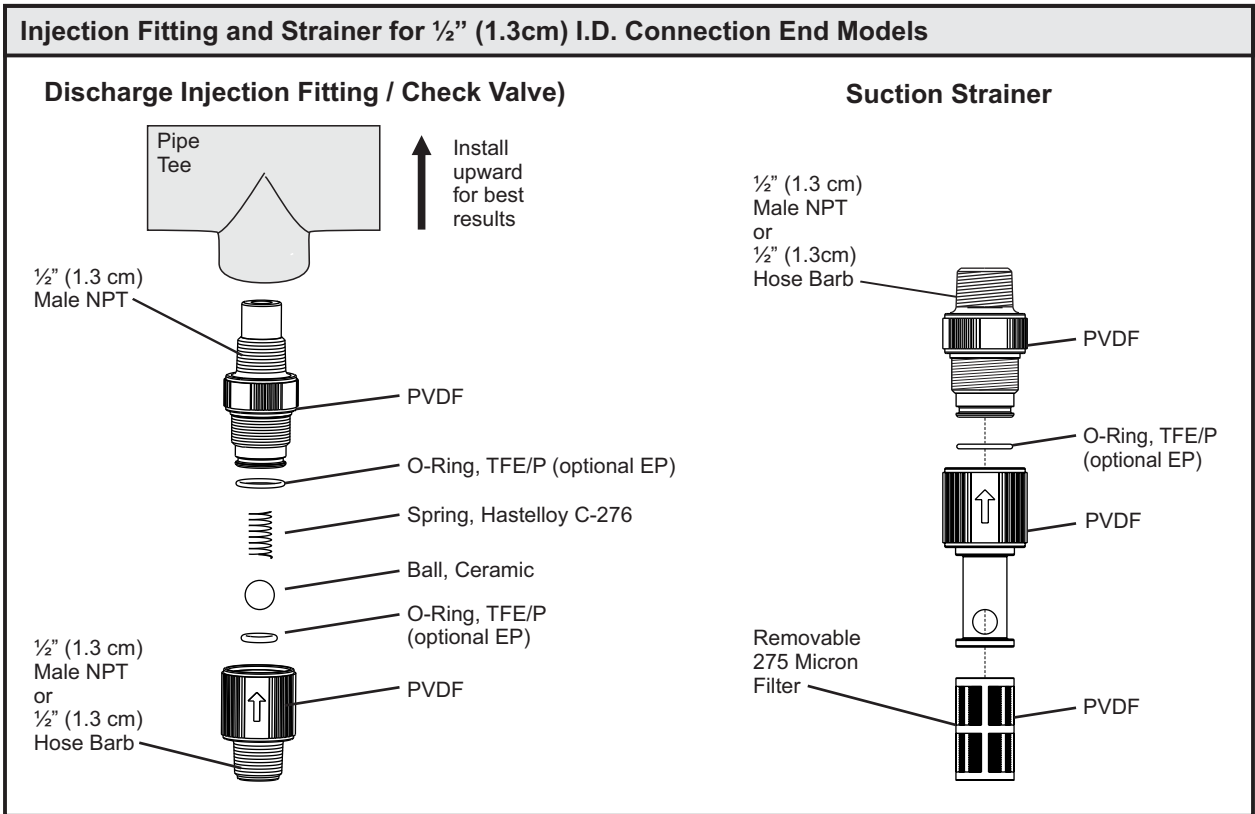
Injection Fitting and Strainer for ½" (1.3cm) I.D. Connection End Models

Discharge Injection Fitting / Check Valve)

Pipe Tee

Install upward for best results

½" (1.3 cm) Male NPT

PVDF

O-Ring, TFE/P (optional EP)

Spring, Hastelloy C-276

Ball, Ceramic

O-Ring, TFE/P (optional EP)

½" (1.3 cm) Male NPT or ½" (1.3 cm) Hose Barb

PVDF

Suction Strainer

½" (1.3 cm) Male NPT or ½" (1.3cm) Hose Barb

PVDF

O-Ring, TFE/P (optional EP)

PVDF

Removable 275 Micron Filter

PVDF